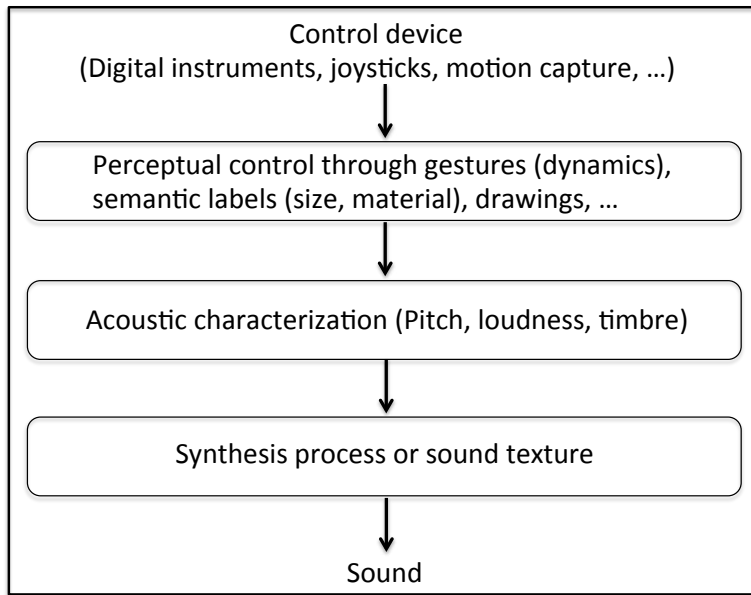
Control device
(Digital instruments, joysticks, motion capture, …)

Perceptual control through gestures (dynamics), semantic labels (size, material), drawings, …

Acoustic characterization (Pitch, loudness, timbre)

Synthesis process or sound texture

Sound